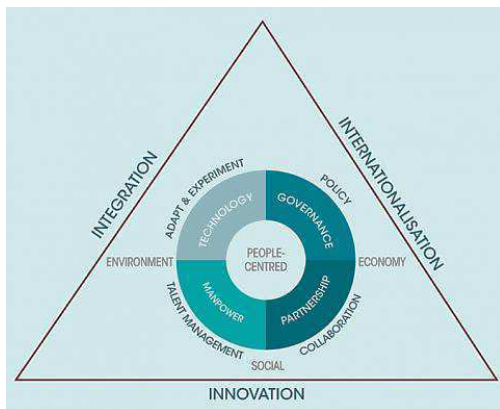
INTEGRATION

INTERNATIONALISATION

ADAPT & EXPERIMENT

POLICY

TECHNOLOGY

GOVERNANCE

PEOPLE-CENTRED

ENVIRONMENT

ECONOMY

MANPOWER

PARTNERSHIP

TALENT MANAGEMENT

COLLABORATION

SOCIAL

INNOVATION